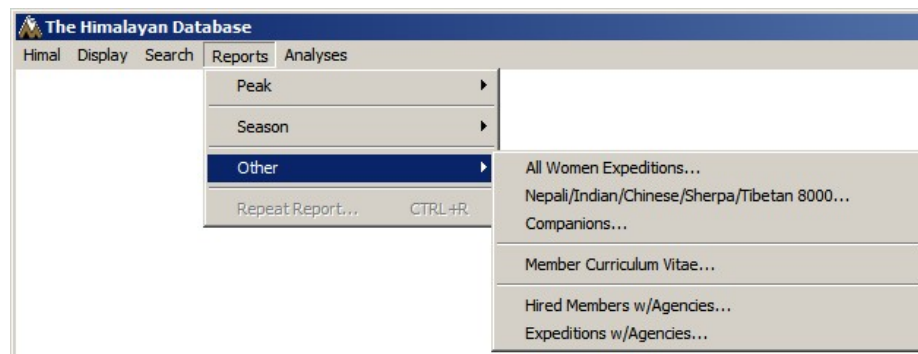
The Himalayan Database

Himal Display Search Reports Analyses

Peak
Season
Other
Repeat Report... CTRL+R

All Women Expeditions...
Nepali/Indian/Chinese/Sherpa/Tibetan 8000...
Companions...
Member Curriculum Vitae...
Hired Members w/Agencies...
Expeditions w/Agencies...